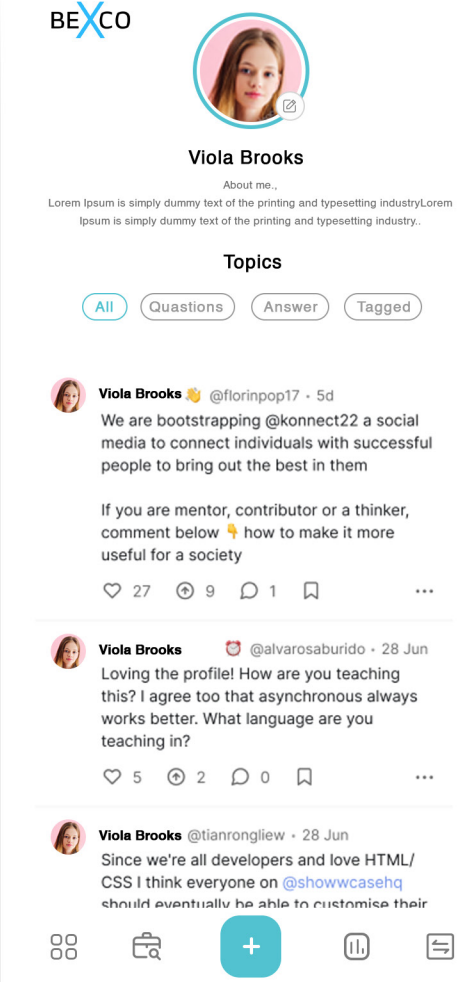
BEXCO

Viola Brooks

About me.,

Lorem Ipsum is simply dummy text of the printing and typesetting industryLorem Ipsum is simply dummy text of the printing and typesetting industry..

Topics

All Quastions Answer Tagged

Viola Brooks 👋 @florinpop17 • 5d

We are bootstrapping @konnect22 a social media to connect individuals with successful people to bring out the best in them

If you are mentor, contributor or a thinker, comment below 👇 how to make it more useful for a society

27 9 1

Viola Brooks ⏰ @alvarosaburido • 28 Jun

Loving the profile! How are you teaching this? I agree too that asynchronous always works better. What language are you teaching in?

5 2 0

Viola Brooks @tianrongliew • 28 Jun

Since we're all developers and love HTML/ CSS I think everyone on @showwcasehq should eventually be able to customise their

+